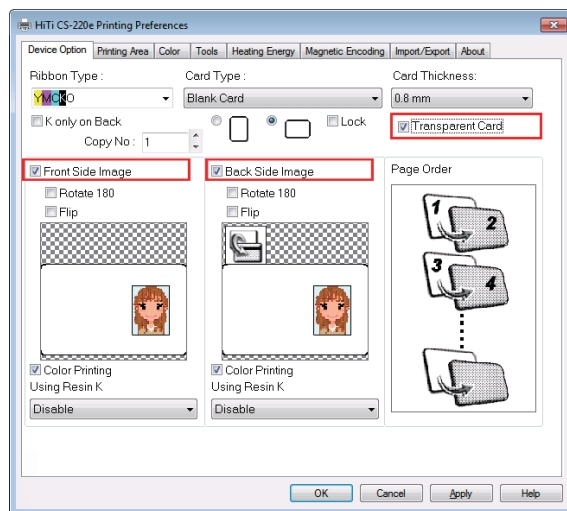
HiTi CS-220e Printing Preferences

Device Option | Printing Area | Color | Tools | Heating Energy | Magnetic Encoding | Import/Export | About

Ribbon Type :
YMCKO
K only on Back
Copy No : 1

Card Type :
Blank Card
Lock

Card Thickness:
0.8 mm
Transparent Card

Front Side Image
Rotate 180
Flip
Color Printing
Using Resin K
Disable

Back Side Image
Rotate 180
Flip
Color Printing
Using Resin K
Disable

Page Order
1
2
3
4

OK | Cancel | Apply | Help